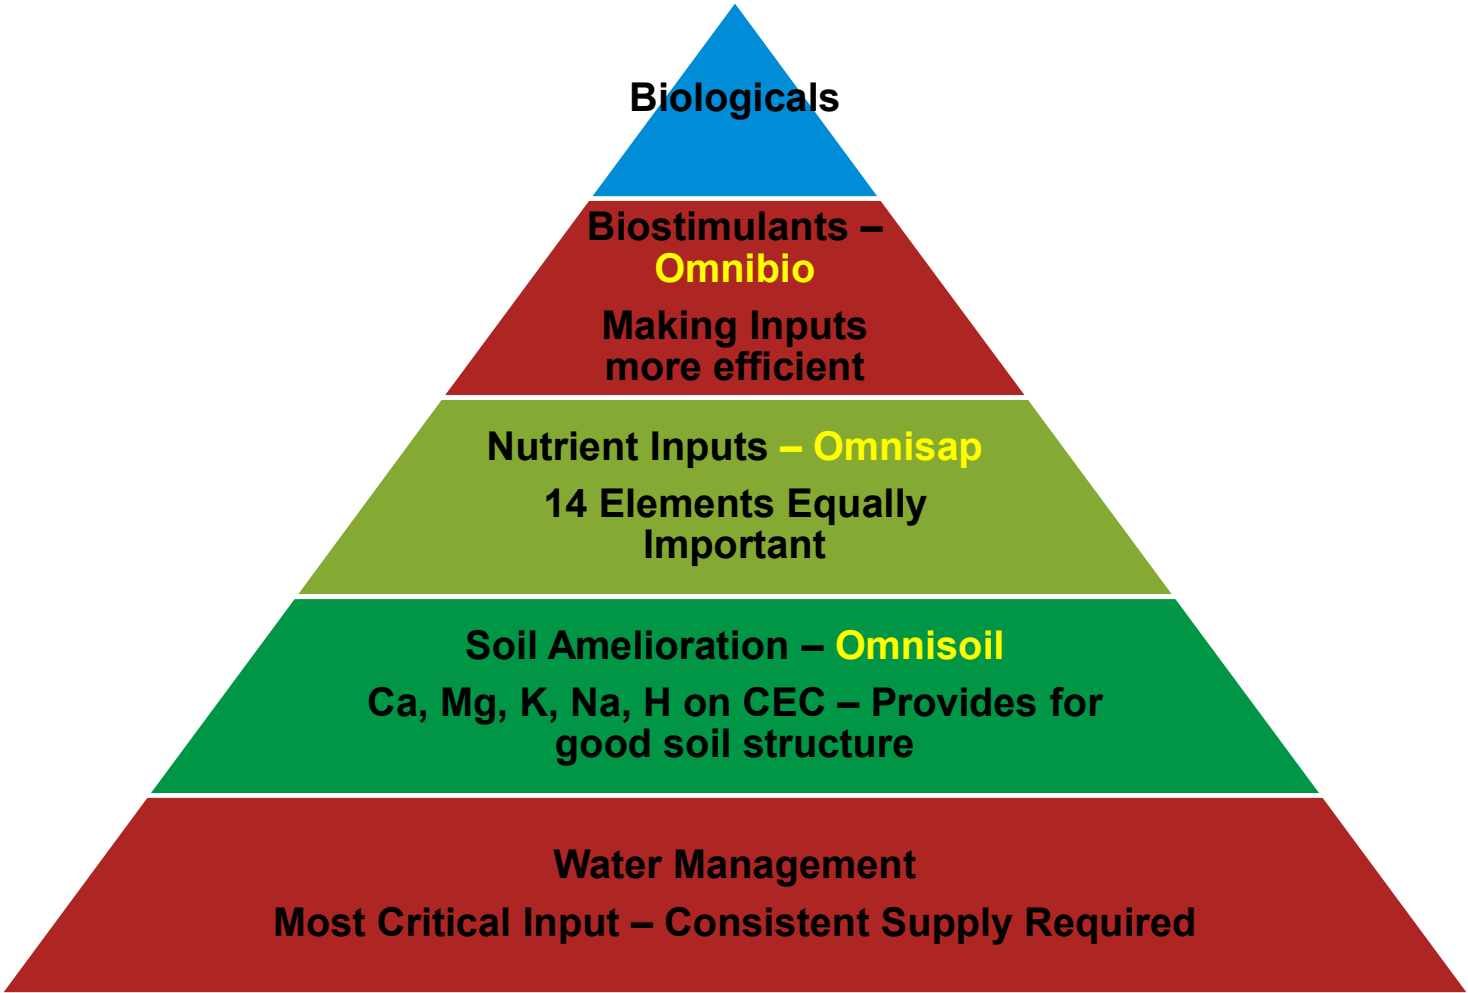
Biologicals

Biostimulants – Omnibio

Making Inputs more efficient

Nutrient Inputs – Omnisap

14 Elements Equally Important

Soil Amelioration – Omnisoil

Ca, Mg, K, Na, H on CEC – Provides for good soil structure

Water Management

Most Critical Input – Consistent Supply Required